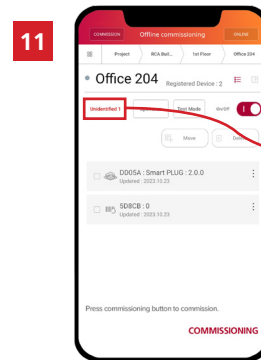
11

COMMISSION Offline commissioning ONLINE

Project RCA Buil... 1st Floor Office 204

Office 204 Registered Device : 2

Unidentified 1 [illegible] Test Mode On/Off

Move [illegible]

D005A : Smart PLUG : 2.0.0
Updated : 2023.10.23

5D8CB : 0
Updated : 2023.10.23

Press commissioning button to commission.

COMMISSIONING